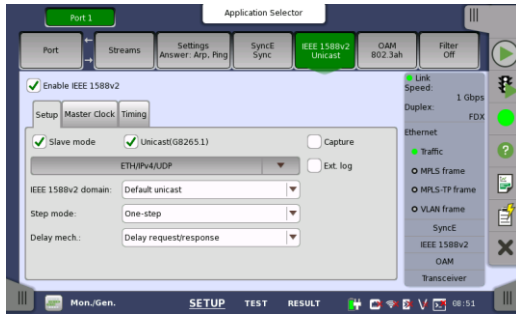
Port 1

Application Selector

Port

Streams

Settings
Answer: Arp, Ping

SyncE
Sync

IEEE 1588v2
Unicast

OAM
802.3ah

Filter
Off

Enable IEEE 1588v2

Setup

Master Clock

Timing

Slave mode

Unicast(G8265.1)

Capture

ETH/IPv4/UDP

Ext. log

IEEE 1588v2 domain:

Default unicast

Step mode:

One-step

Delay mech.:

Delay request/response

Link
Speed:
1 Gbps
Duplex:
FDX

Ethernet

Traffic

MPLS frame

MPLS-TP frame

VLAN frame

SyncE

IEEE 1588v2

OAM

Transceiver

Mon./Gen.

SETUP

TEST

RESULT

08:51